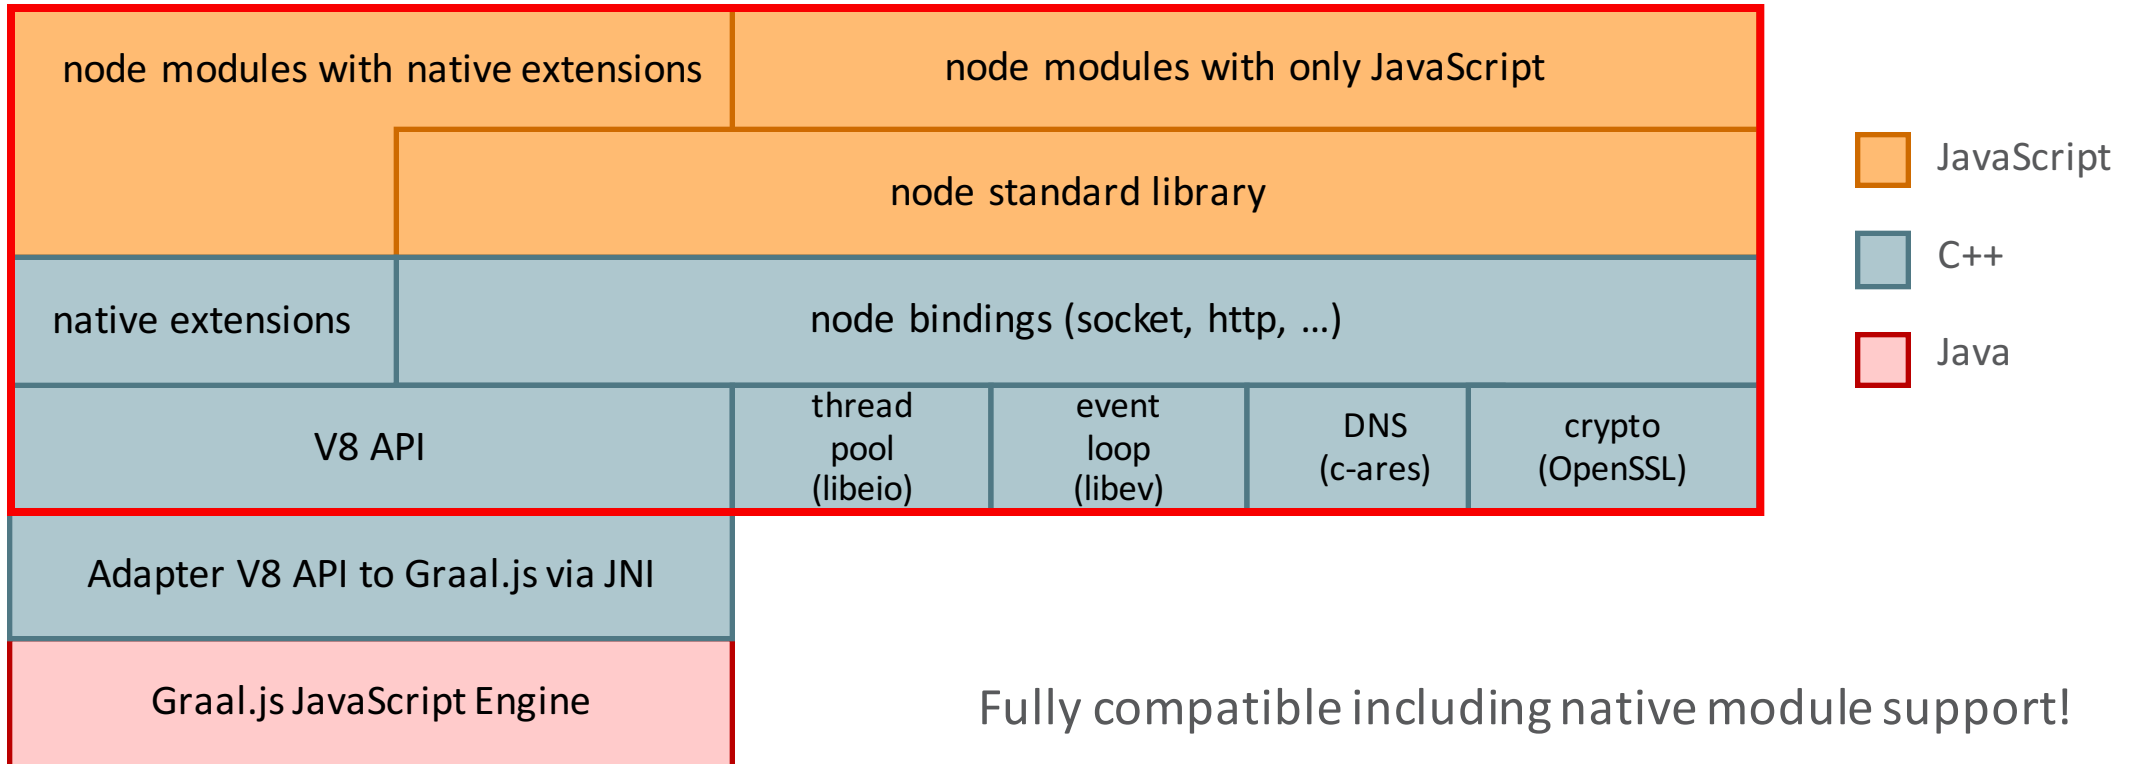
node modules with native extensions

node modules with only JavaScript

node standard library

native extensions

node bindings (socket, http, ...)

V8 API

thread pool (libeio)

event loop (libev)

DNS (c-ares)

crypto (OpenSSL)

Adapter V8 API to Graal.js via JNI

Graal.js JavaScript Engine

JavaScript

C++

Java

Fully compatible including native module support!